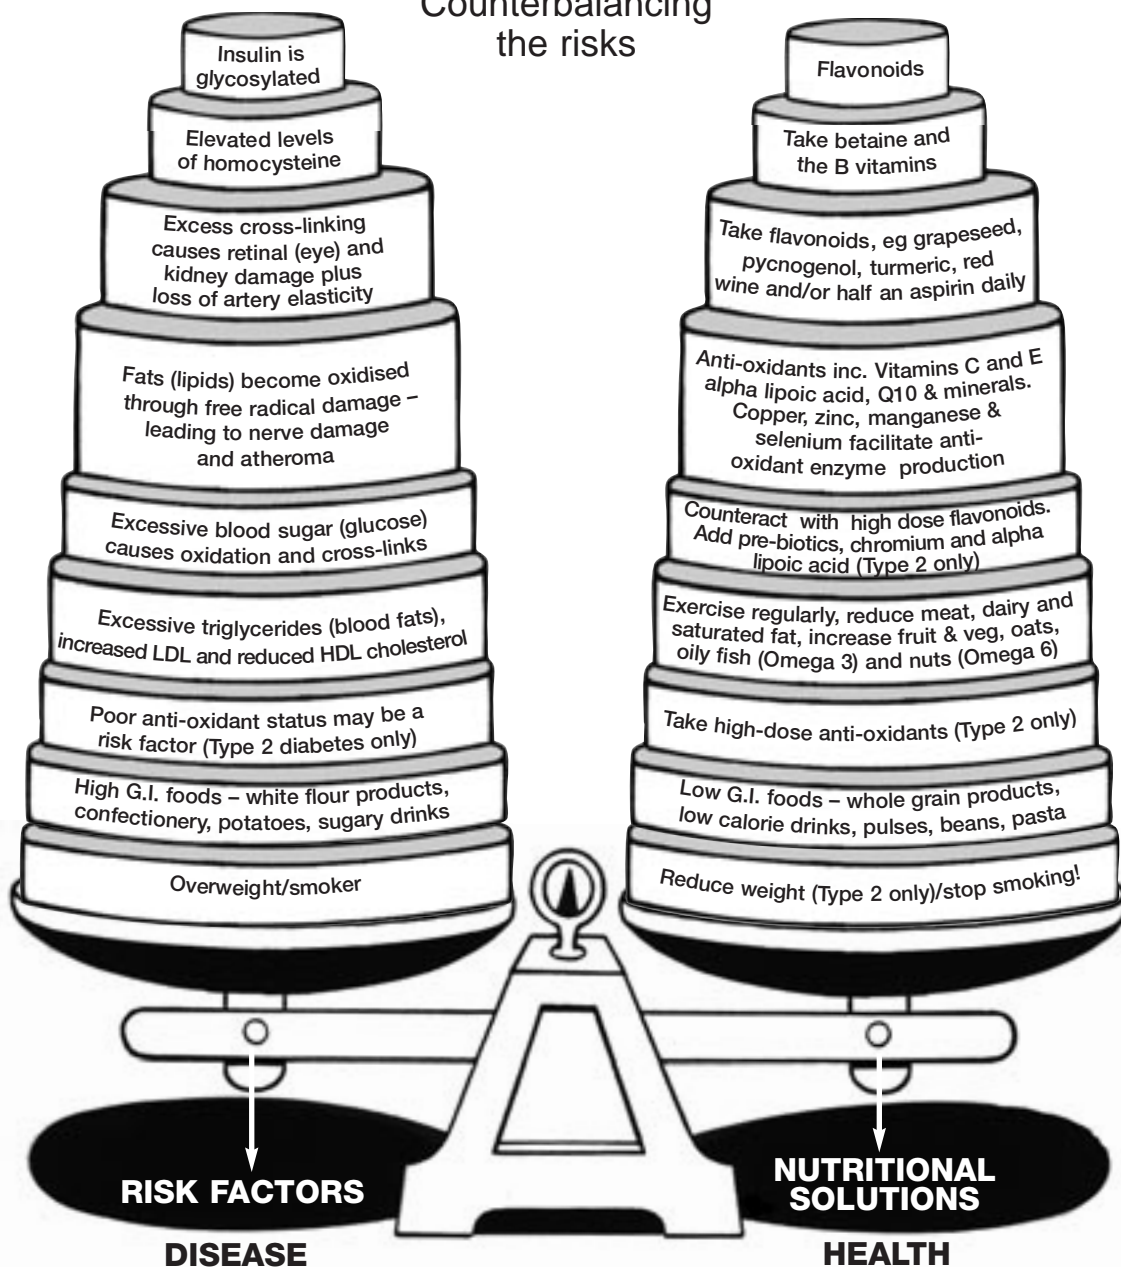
Counterbalancing the risks

Insulin is glycosylated

Elevated levels of homocysteine

Excess cross-linking causes retinal (eye) and kidney damage plus loss of artery elasticity

Fats (lipids) become oxidised through free radical damage – leading to nerve damage and atheroma

Excessive blood sugar (glucose) causes oxidation and cross-links

Excessive triglycerides (blood fats), increased LDL and reduced HDL cholesterol

Poor anti-oxidant status may be a risk factor (Type 2 diabetes only)

High G.I. foods – white flour products, confectionery, potatoes, sugary drinks

Overweight/smoker

Flavonoids

Take betaine and the B vitamins

Take flavonoids, eg grapeseed, pycnogenol, turmeric, red wine and/or half an aspirin daily

Anti-oxidants inc. Vitamins C and E alpha lipoic acid, Q10 & minerals. Copper, zinc, manganese & selenium facilitate anti-oxidant enzyme production

Counteract with high dose flavonoids. Add pre-biotics, chromium and alpha lipoic acid (Type 2 only)

Exercise regularly, reduce meat, dairy and saturated fat, increase fruit & veg, oats, oily fish (Omega 3) and nuts (Omega 6)

Take high-dose anti-oxidants (Type 2 only)

Low G.I. foods – whole grain products, low calorie drinks, pulses, beans, pasta

Reduce weight (Type 2 only)/stop smoking!

RISK FACTORS

NUTRITIONAL SOLUTIONS

DISEASE

HEALTH